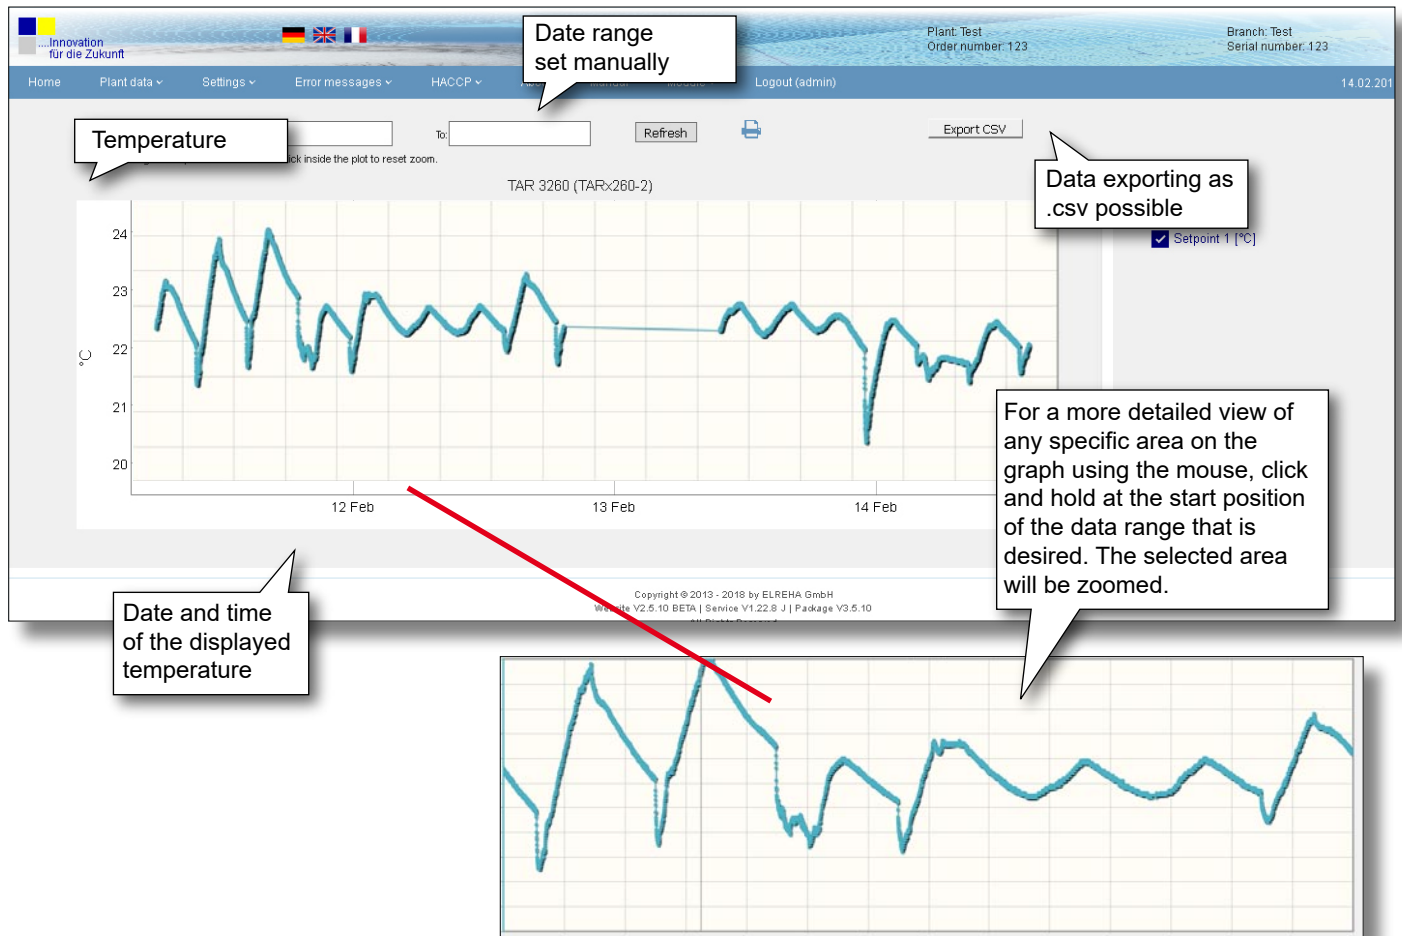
...Innovation
für die Zukunft

Date range
set manually

Plant: Test
Order number: 123

Branch: Test
Serial number: 123

Home   Plant data ˅   Settings ˅   Error messages ˅   HACCP ˅   Logout (admin)   14.02.201

Temperature

To:   Refresh   Export CSV

ick inside the plot to reset zoom.

Data exporting as
.csv possible

TAR 3260 (TARx260-2)

Setpoint 1 [°C]

24
23
22
21
20
°C

12 Feb   13 Feb   14 Feb

For a more detailed view of any specific area on the graph using the mouse, click and hold at the start position of the data range that is desired. The selected area will be zoomed.

Copyright © 2013 - 2018 by ELREHA GmbH
We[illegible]ite V2.5.10 BETA | Service V1.22.8 J | Package V3.5.10

Date and time
of the displayed
temperature